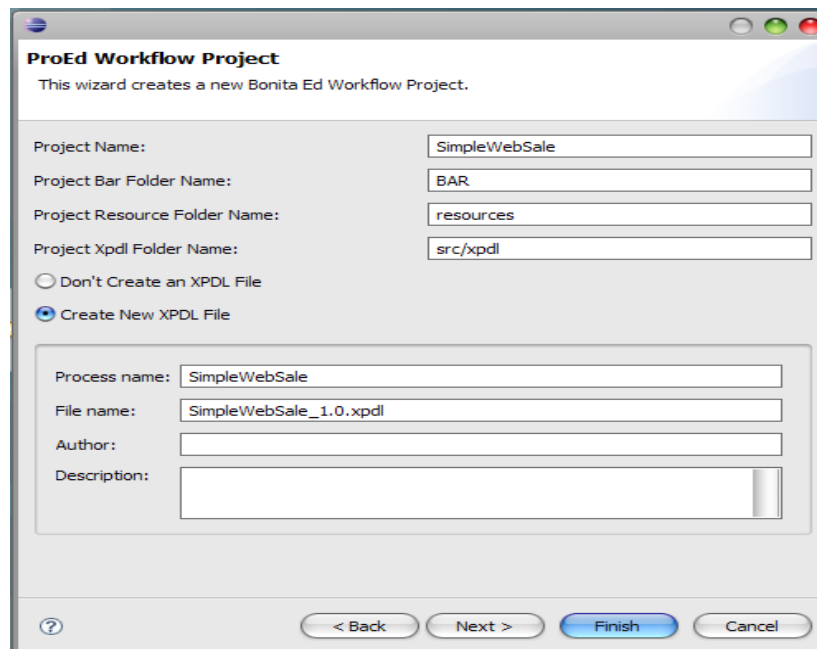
ProEd Workflow Project

This wizard creates a new Bonita Ed Workflow Project.

Project Name: SimpleWebSale

Project Bar Folder Name: BAR

Project Resource Folder Name: resources

Project Xpdl Folder Name: src/xpdl

Don't Create an XPDL File

Create New XPDL File

Process name: SimpleWebSale

File name: SimpleWebSale_1.0.xpdl

Author:

Description:

?

< Back

Next >

Finish

Cancel